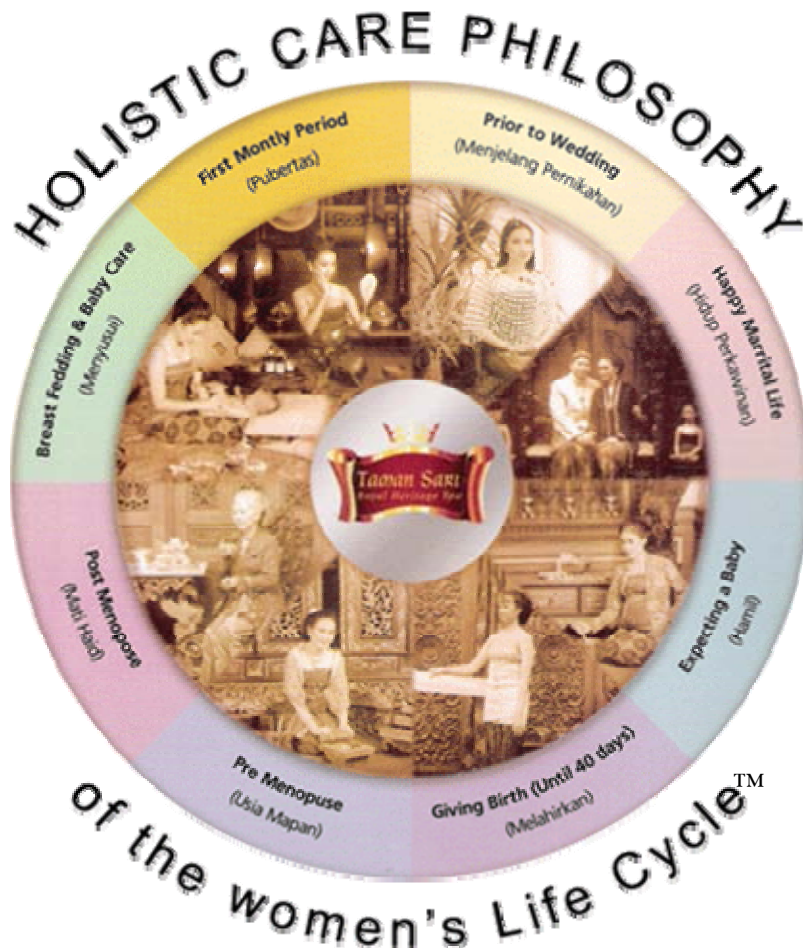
HOLISTIC CARE PHILOSOPHY

First Montly Period
(Pubertas)

Prior to Wedding
(Menjelang Pernikahan)

Happy Marital Life
(Hidup Perkawinan)

Expecting a Baby
(Hamil)

Giving Birth (Until 40 days)
(Melahirkan)

Pre Menopuse
(Usia Mapan)

Post Menopose
(Mati Haid)

Breast Fedding & Baby Care
(Menyusui)

Taman Sari
Royal Heritage Spa

of the women's Life Cycle™